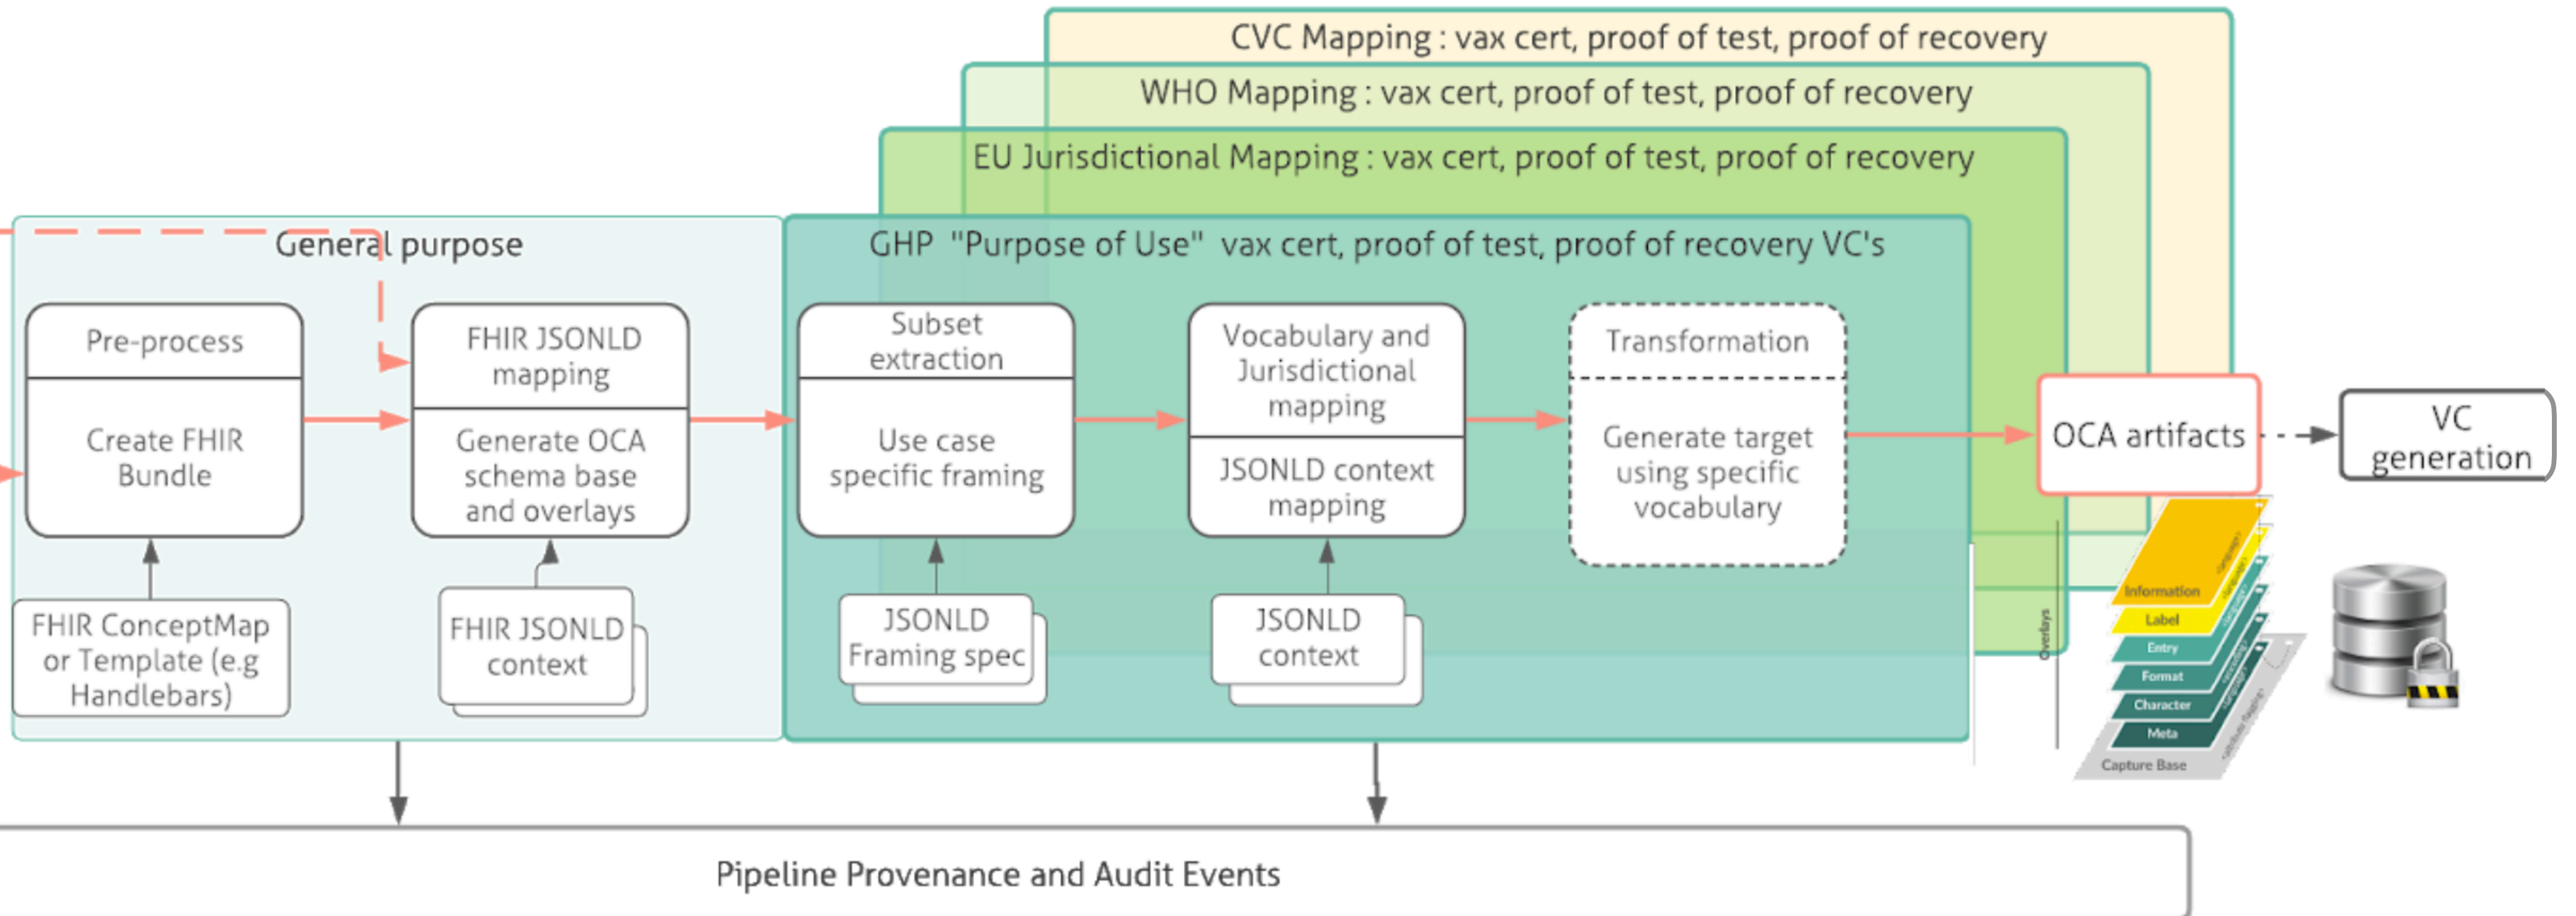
CVC Mapping : vax cert, proof of test, proof of recovery

WHO Mapping : vax cert, proof of test, proof of recovery

EU Jurisdictional Mapping : vax cert, proof of test, proof of recovery

General purpose

GHP "Purpose of Use" vax cert, proof of test, proof of recovery VC's

Pre-process

Create FHIR Bundle

FHIR JSONLD mapping

Generate OCA schema base and overlays

Subset extraction

Use case specific framing

Vocabulary and Jurisdictional mapping

JSONLD context mapping

Transformation

Generate target using specific vocabulary

OCA artifacts

VC generation

FHIR ConceptMap or Template (e.g Handlebars)

FHIR JSONLD context

JSONLD Framing spec

JSONLD context

Overlays

Information

Label

Entry

Format

Character

Meta

Capture Base

Pipeline Provenance and Audit Events